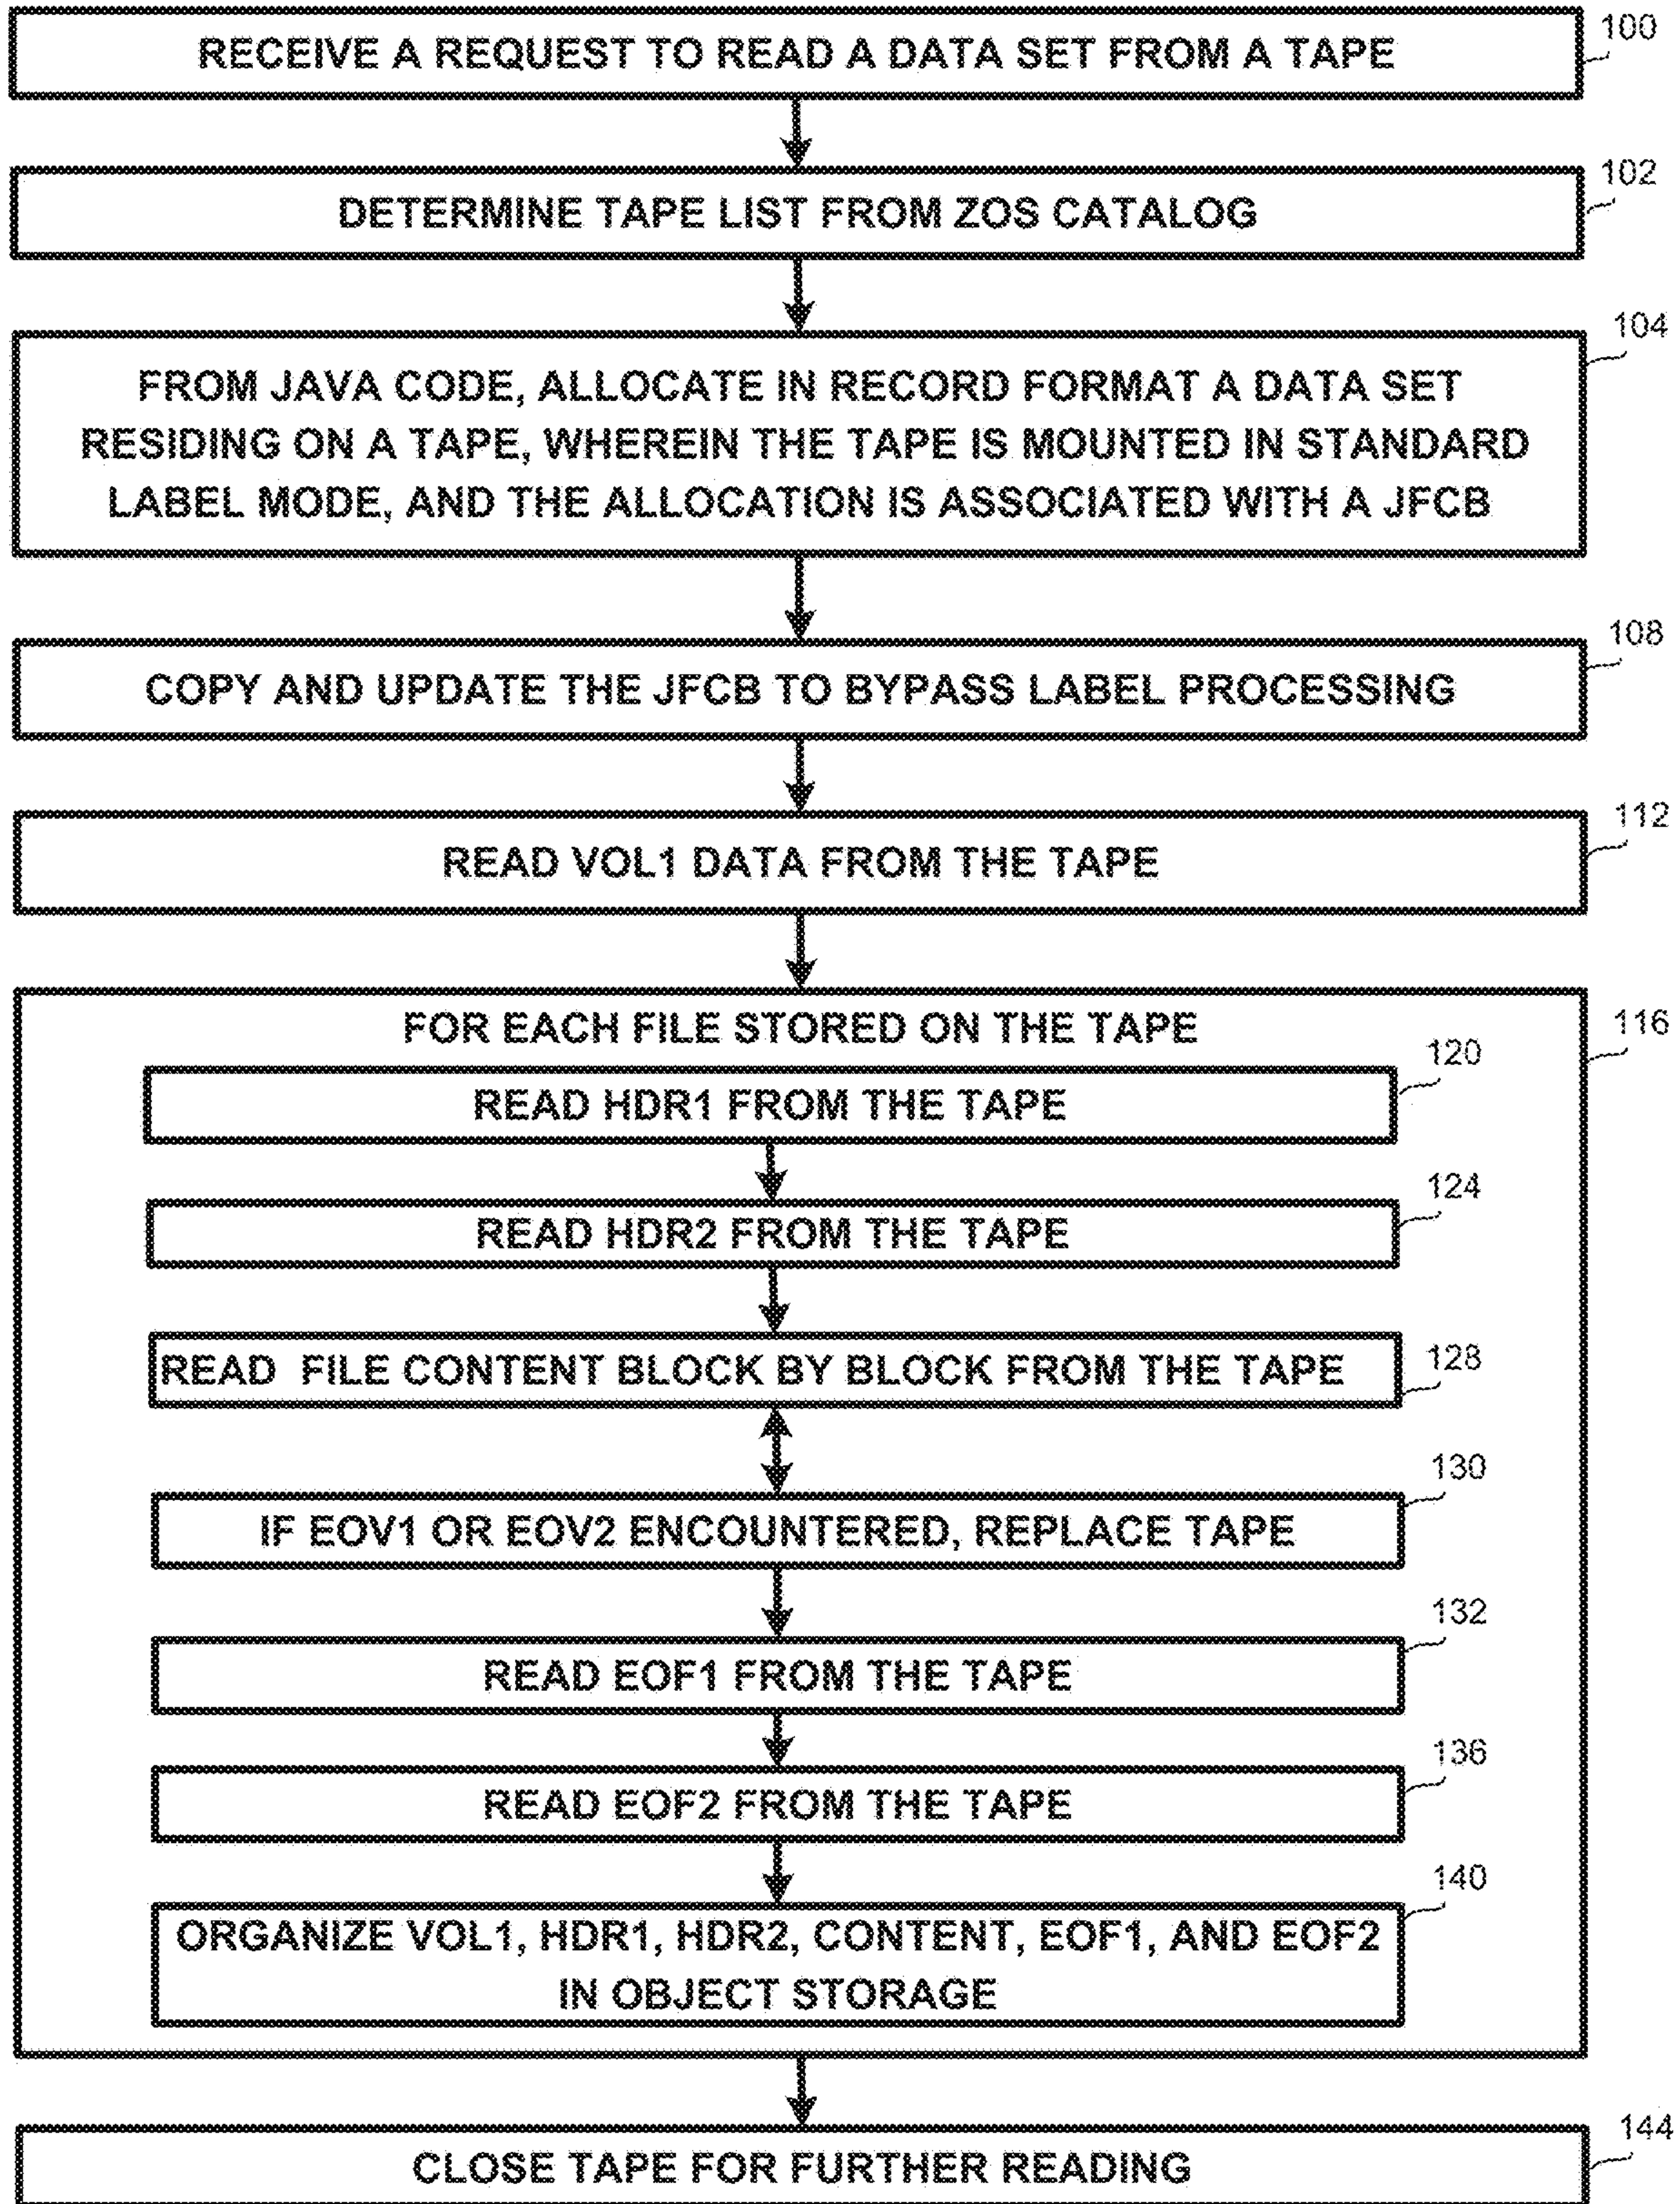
RECEIVE A REQUEST TO READ A DATA SET FROM A TAPE

100

DETERMINE TAPE LIST FROM ZOS CATALOG

102

FROM JAVA CODE, ALLOCATE IN RECORD FORMAT A DATA SET RESIDING ON A TAPE, WHEREIN THE TAPE IS MOUNTED IN STANDARD LABEL MODE, AND THE ALLOCATION IS ASSOCIATED WITH A JFCB

104

COPY AND UPDATE THE JFCB TO BYPASS LABEL PROCESSING

108

READ VOL1 DATA FROM THE TAPE

112

FOR EACH FILE STORED ON THE TAPE

116

READ HDR1 FROM THE TAPE

120

READ HDR2 FROM THE TAPE

124

READ FILE CONTENT BLOCK BY BLOCK FROM THE TAPE

128

IF EOV1 OR EOV2 ENCOUNTERED, REPLACE TAPE

130

READ EOF1 FROM THE TAPE

132

READ EOF2 FROM THE TAPE

136

ORGANIZE VOL1, HDR1, HDR2, CONTENT, EOF1, AND EOF2 IN OBJECT STORAGE

140

CLOSE TAPE FOR FURTHER READING

144